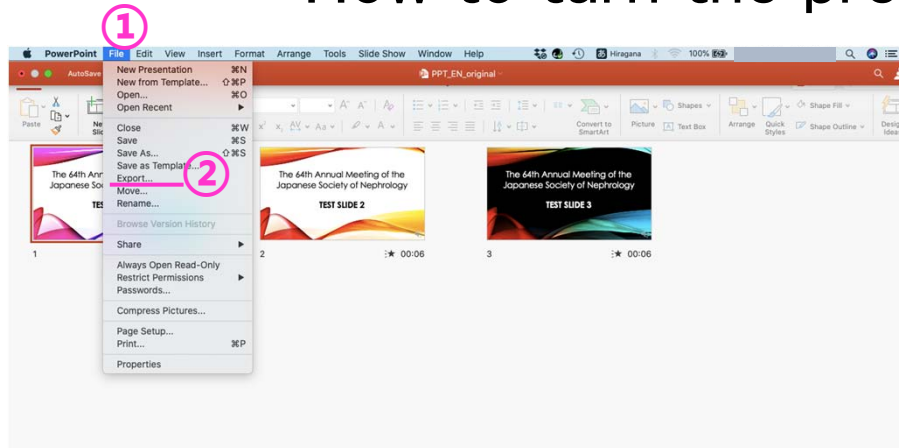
How to turn the pre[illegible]

①

PowerPoint File Edit View Insert Format Arrange Tools Slide Show Window Help

Hiragana 100%

AutoSave

PPT_EN_original

New Presentation ⌘N
New from Template... ⇧⌘P
Open... ⌘O
Open Recent

Close ⌘W
Save ⌘S
Save As... ⇧⌘S
Save as Template...
Export...
Move...
Rename...

Browse Version History

Share

Always Open Read-Only
Restrict Permissions
Passwords...

Compress Pictures...

Page Setup...
Print... ⌘P

Properties

②

Paste

Convert to SmartArt

Picture

Text Box

Shapes

Arrange

Quick Styles

Shape Fill

Shape Outline

Desig Idea

The 64th Ann Japanese Soc

TES

1

The 64th Annual Meeting of the Japanese Society of Nephrology

TEST SLIDE 2

2

00:06

The 64th Annual Meeting of the Japanese Society of Nephrology

TEST SLIDE 3

3

00:06